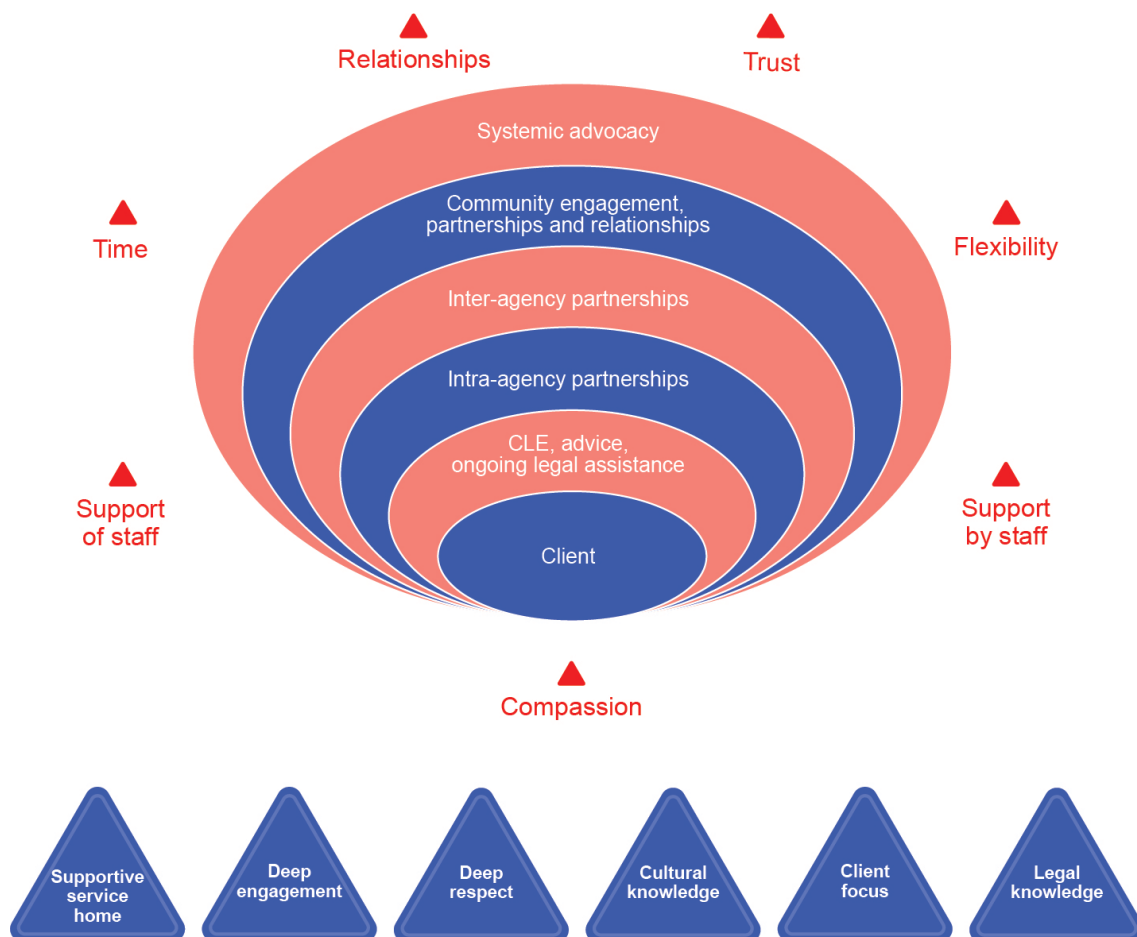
Relationships

Trust

Systemic advocacy

Community engagement, partnerships and relationships

Time

Flexibility

Inter-agency partnerships

Intra-agency partnerships

CLE, advice, ongoing legal assistance

Support of staff

Support by staff

Client

Compassion

Supportive service home

Deep engagement

Deep respect

Cultural knowledge

Client focus

Legal knowledge